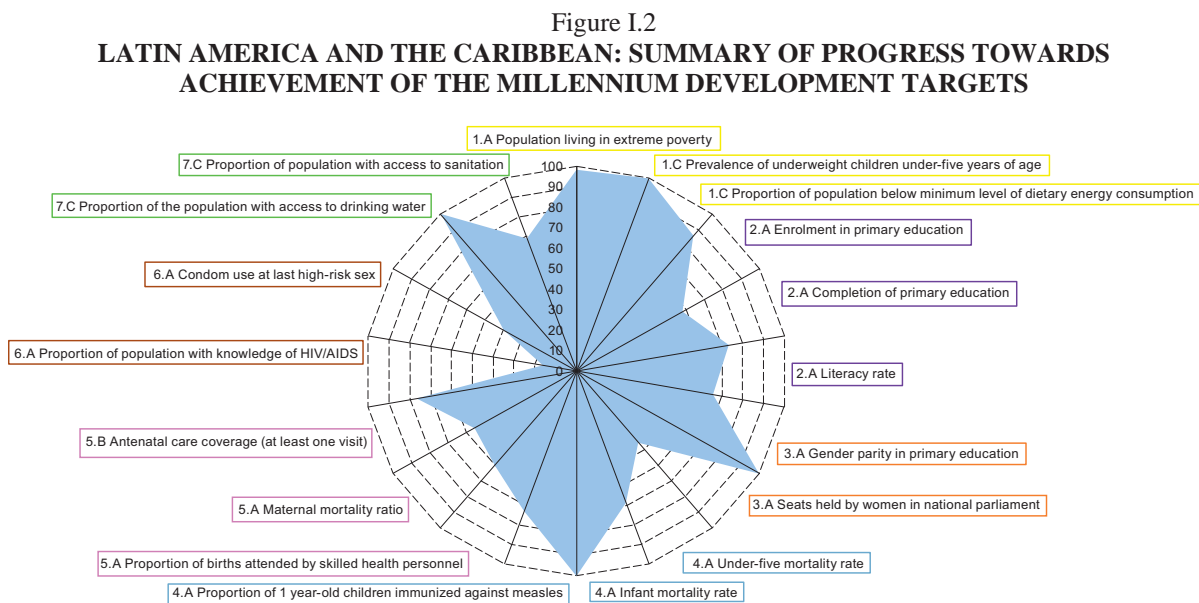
Figure I.2
LATIN AMERICA AND THE CARIBBEAN: SUMMARY OF PROGRESS TOWARDS ACHIEVEMENT OF THE MILLENNIUM DEVELOPMENT TARGETS

1.A Population living in extreme poverty
1.C Prevalence of underweight children under-five years of age
1.C Proportion of population below minimum level of dietary energy consumption
2.A Enrolment in primary education
2.A Completion of primary education
2.A Literacy rate
3.A Gender parity in primary education
3.A Seats held by women in national parliament
4.A Under-five mortality rate
4.A Infant mortality rate
4.A Proportion of 1 year-old children immunized against measles
5.A Proportion of births attended by skilled health personnel
5.A Maternal mortality ratio
5.B Antenatal care coverage (at least one visit)
6.A Proportion of population with knowledge of HIV/AIDS
6.A Condom use at last high-risk sex
7.C Proportion of the population with access to drinking water
7.C Proportion of population with access to sanitation

100
90
80
70
60
50
40
30
20
10
0